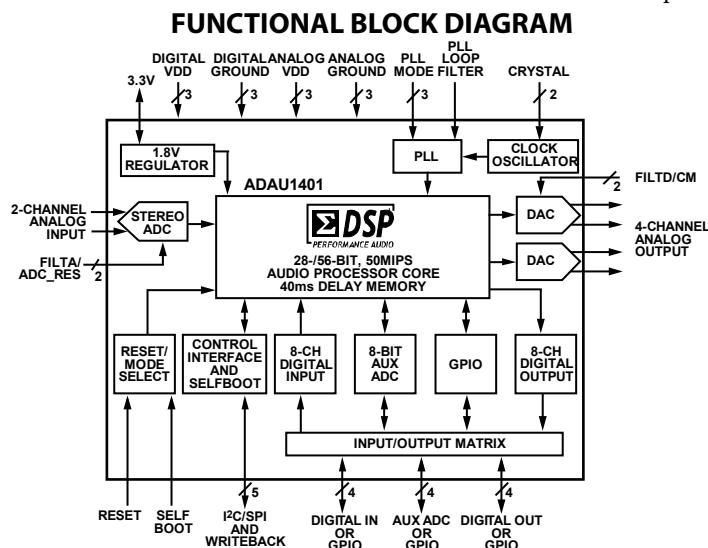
FUNCTIONAL BLOCK DIAGRAM

3.3V

DIGITAL VDD
3

DIGITAL GROUND
3

ANALOG VDD
3

ANALOG GROUND
3

PLL MODE
3

PLL LOOP FILTER

CRYSTAL
2

1.8V REGULATOR

PLL

CLOCK OSCILLATOR

ADAU1401

FILTD/CM
2

2-CHANNEL ANALOG INPUT

STEREO ADC

DSP
PERFORMANCE AUDIO

28-/56-BIT, 50MIPS AUDIO PROCESSOR CORE 40ms DELAY MEMORY

DAC

DAC

4-CHANNEL ANALOG OUTPUT

FILTA/ ADC_RES
2

RESET/ MODE SELECT

CONTROL INTERFACE AND SELFBOOT

8-CH DIGITAL INPUT

8-BIT AUX ADC

GPIO

8-CH DIGITAL OUTPUT

INPUT/OUTPUT MATRIX

RESET

SELF BOOT

5
$I^2C$/SPI WRITEBACK

4
DIGITAL IN OR GPIO

4
AUX ADC OR GPIO

4
DIGITAL OUT OR GPIO